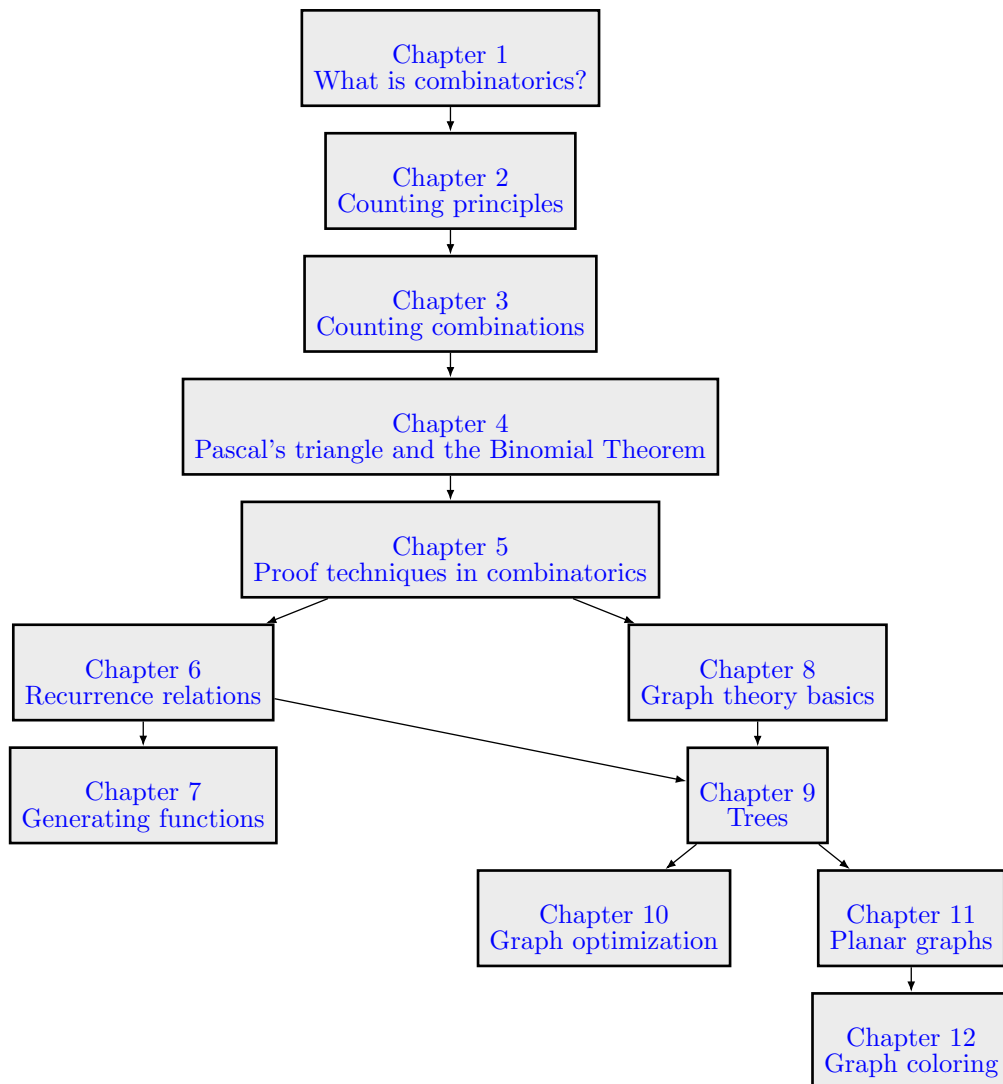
Chapter 1
What is combinatorics?

Chapter 2
Counting principles

Chapter 3
Counting combinations

Chapter 4
Pascal's triangle and the Binomial Theorem

Chapter 5
Proof techniques in combinatorics

Chapter 6
Recurrence relations

Chapter 8
Graph theory basics

Chapter 7
Generating functions

Chapter 9
Trees

Chapter 10
Graph optimization

Chapter 11
Planar graphs

Chapter 12
Graph coloring